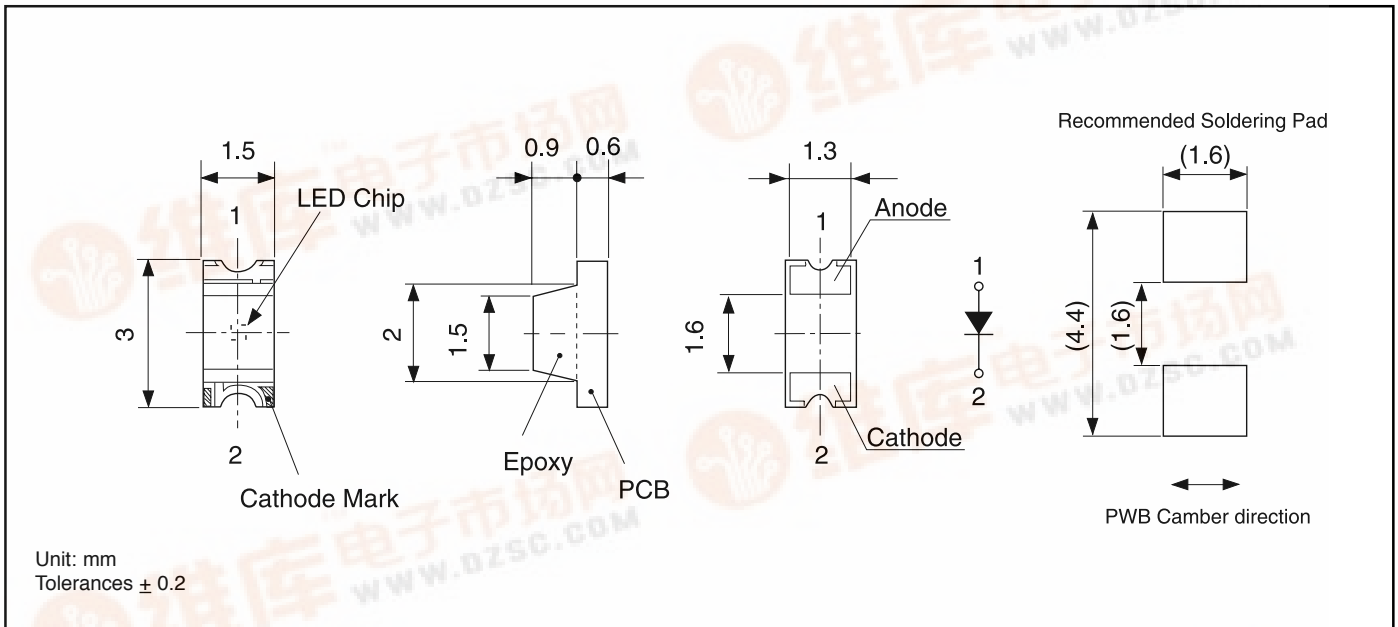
1.5

LED Chip

1

3

2

Cathode Mark

0.9 0.6

2

1.5

Epoxy

PCB

1.3

Anode

1

1.6

2

Cathode

1

2

Recommended Soldering Pad

(1.6)

(4.4)

(1.6)

PWB Camber direction

Unit: mm
Tolerances $\pm$ 0.2

维库电子市场网 www.dzsc.com